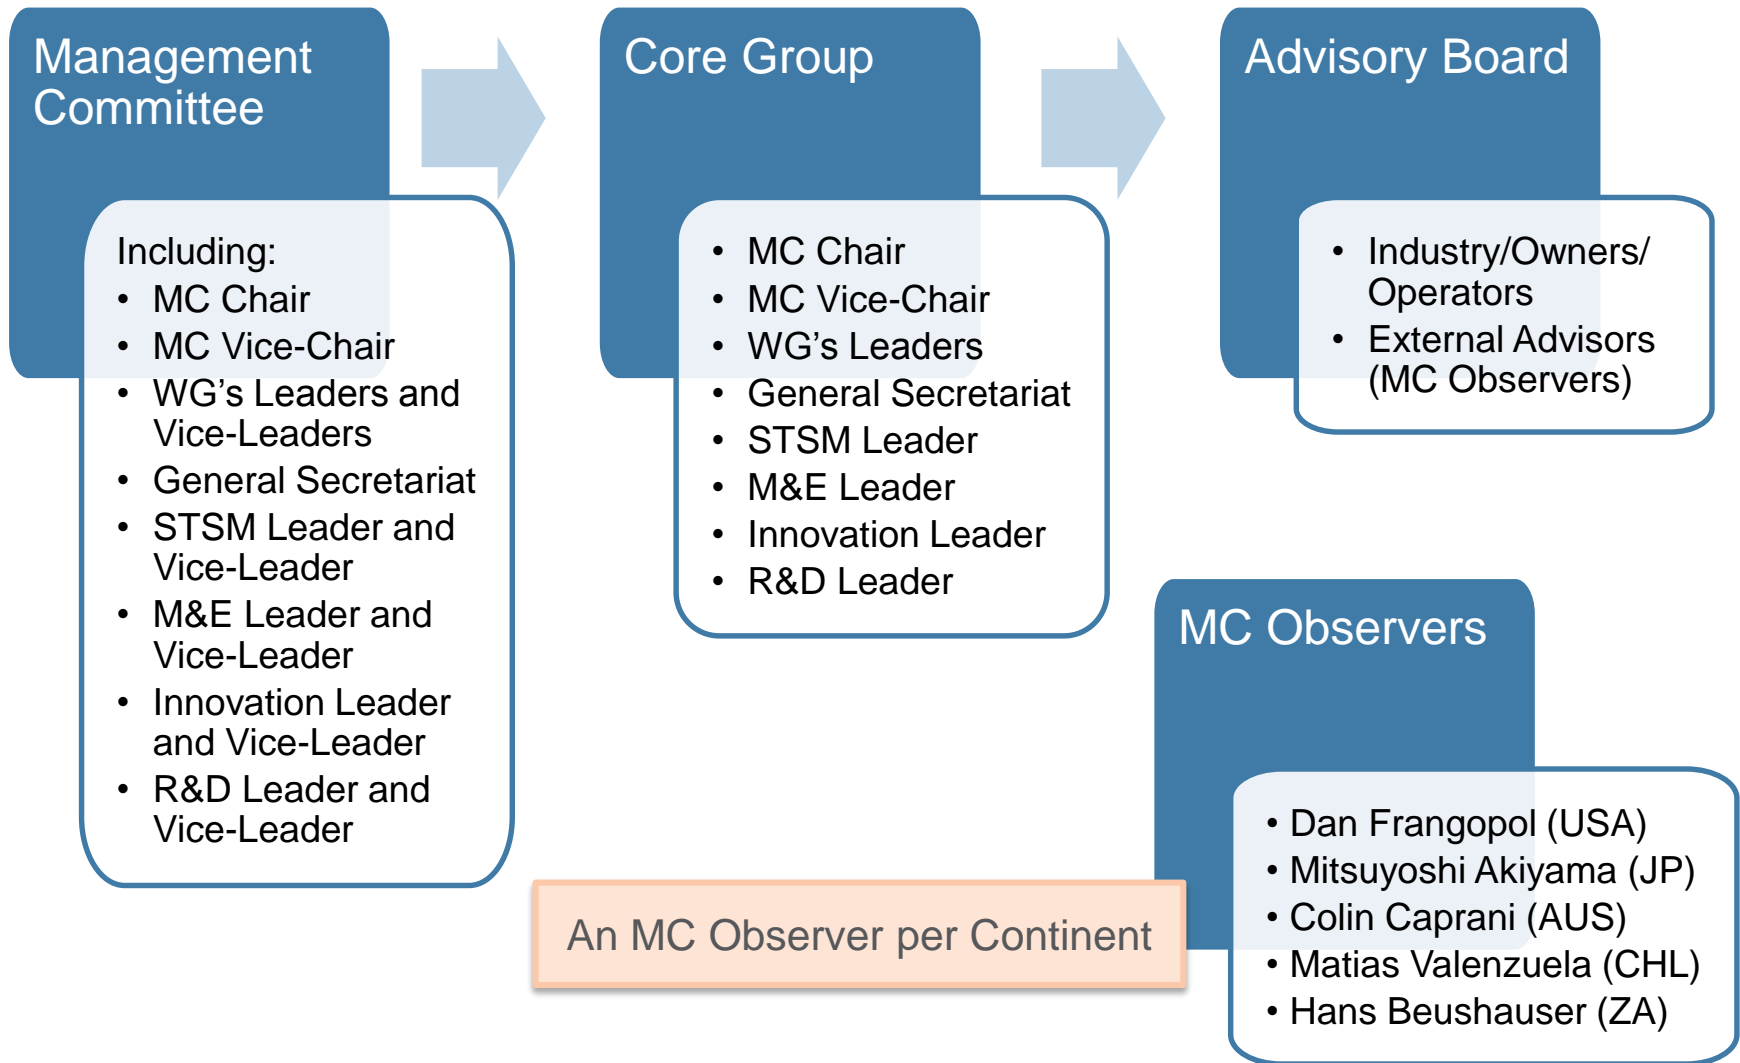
Management Committee

Including:
- MC Chair
- MC Vice-Chair
- WG’s Leaders and Vice-Leaders
- General Secretariat
- STSM Leader and Vice-Leader
- M&E Leader and Vice-Leader
- Innovation Leader and Vice-Leader
- R&D Leader and Vice-Leader

Core Group

- MC Chair
- MC Vice-Chair
- WG’s Leaders
- General Secretariat
- STSM Leader
- M&E Leader
- Innovation Leader
- R&D Leader

Advisory Board

- Industry/Owners/ Operators
- External Advisors (MC Observers)

MC Observers

- Dan Frangopol (USA)
- Mitsuyoshi Akiyama (JP)
- Colin Caprani (AUS)
- Matias Valenzuela (CHL)
- Hans Beushauser (ZA)

An MC Observer per Continent